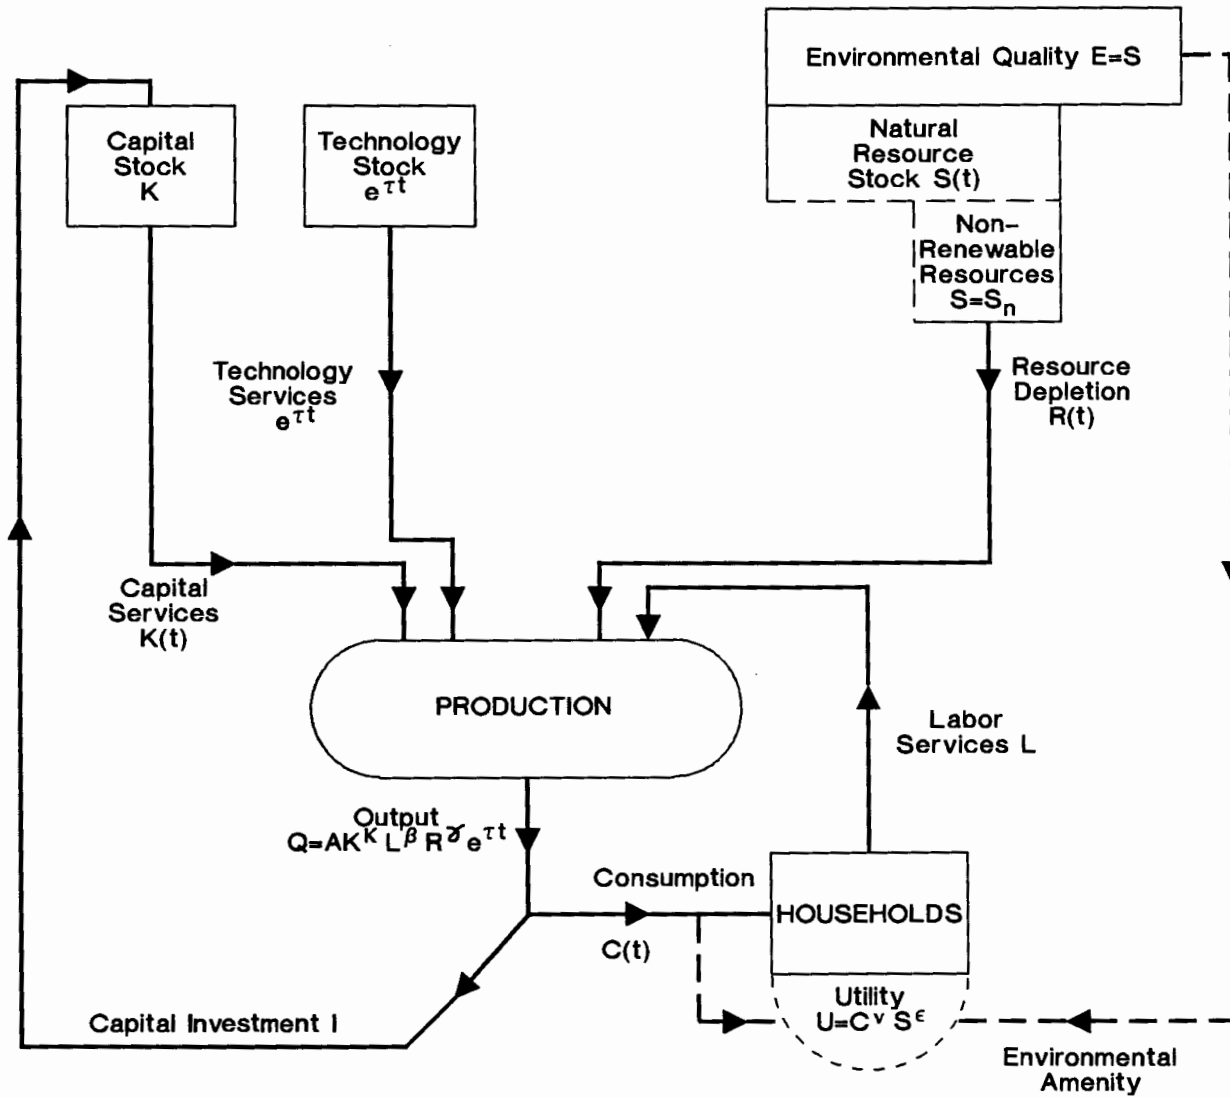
Environmental Quality E=S

Natural Resource Stock S(t)

Non-Renewable Resources $S=S_n$

Capital Stock K

Technology Stock $e^{\tau t}$

Technology Services $e^{\tau t}$

Resource Depletion R(t)

Capital Services K(t)

PRODUCTION

Labor Services L

Output $Q=AK^{\kappa}L^{\beta}R^{\gamma}e^{\tau t}$

Consumption

C(t)

HOUSEHOLDS

Utility $U=C^{\nu}S^{\epsilon}$

Capital Investment I

Environmental Amenity